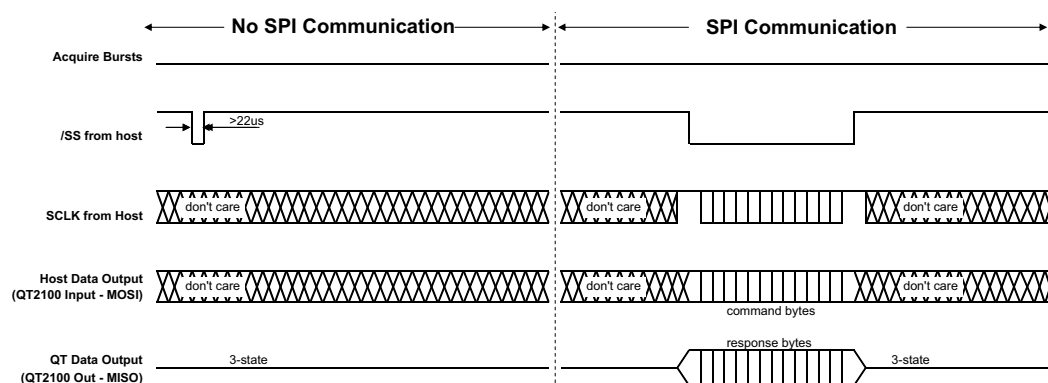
No SPI Communication

SPI Communication

Acquire Bursts

/SS from host

>22us

SCLK from Host

don't care

don't care

don't care

Host Data Output (QT2100 Input - MOSI)

don't care

don't care

don't care

command bytes

QT Data Output (QT2100 Out - MISO)

3-state

response bytes

3-state